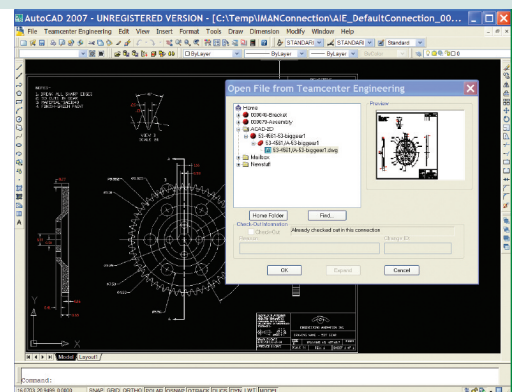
AutoCAD 2007 - UNREGISTERED VERSION - [C:\Temp\IMANConnection\AIE_DefaultConnection_00...

File Teamcenter Engineering Edit View Insert Format Tools Draw Dimension Modify Window Help

STANDARD STANDARD Standard

ByLayer ByLayer ByLayer

Open File from Teamcenter Engineering

Home
003676-Bracket
003679-Assembly
ACAD-2D
53-4567-53-biggear1
53-4567/A-53-biggear1
53-4567/A-53-biggear1.dwg
Mailbox
Newstuff

Preview

Home Folder Find...

Check-Out Information
Check-Out Already checked out in this connection
Reason Change ID

OK Expand Cancel

Model Layout1

Command:

SNAP GRID ORTHO POLAR OSNAP OTRACK DUCS DYN LWT MODEL